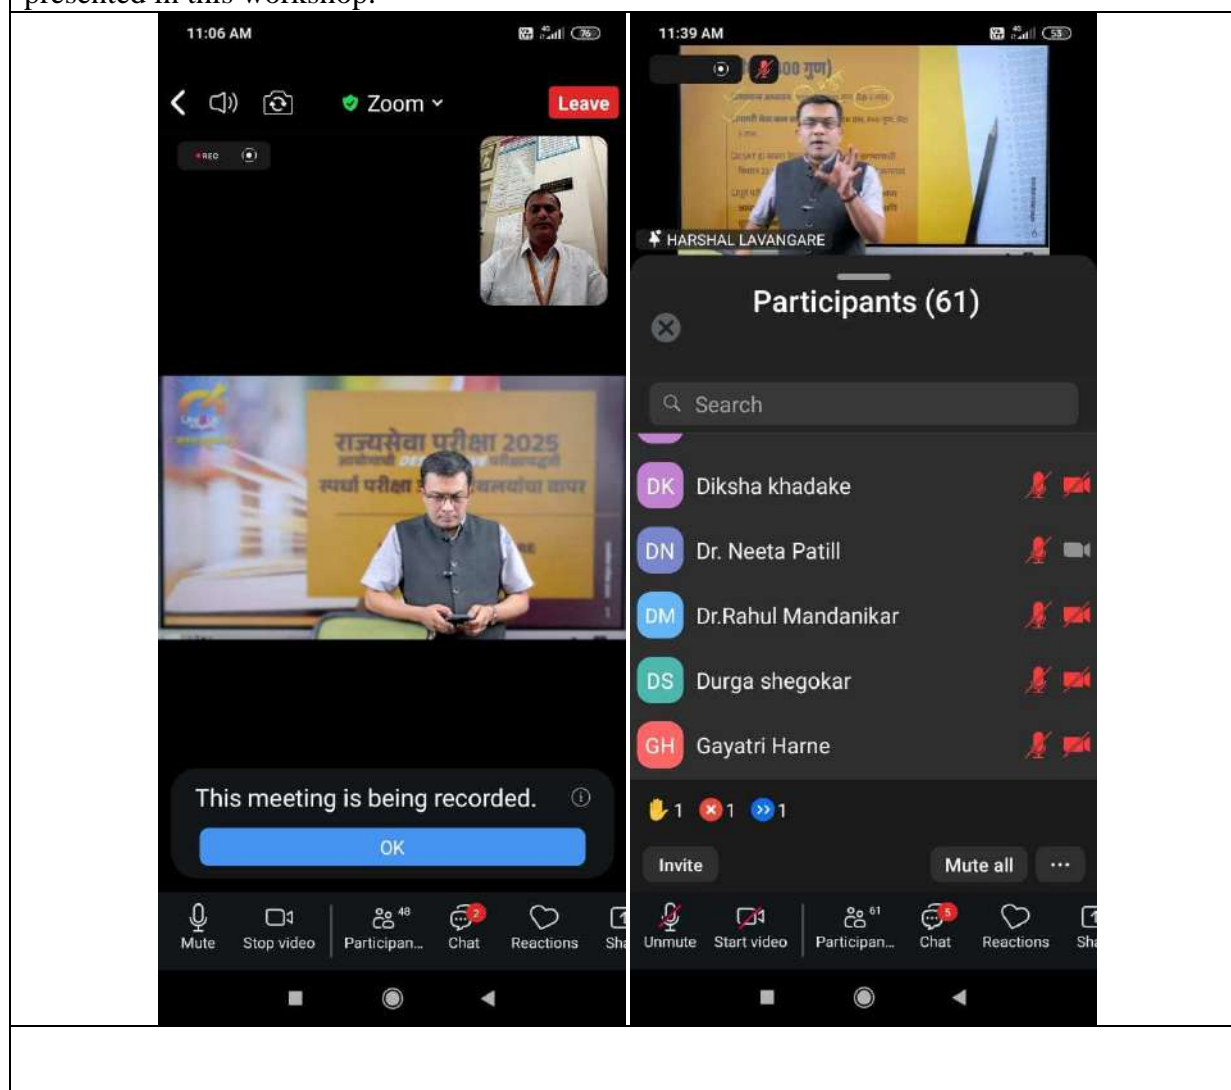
presented in this workshop.

11:06 AM

Zoom

Leave

REC

राज्यसेवा परीक्षा 2025

स्पर्धा परीक्षा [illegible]

This meeting is being recorded.

OK

Mute | Stop video | 48 Participan... | 2 Chat | Reactions | Sha

11:39 AM

HARSHAL LAVANGARE

Participants (61)

Search

DK Diksha khadake

DN Dr. Neeta Patill

DM Dr.Rahul Mandanikar

DS Durga shegokar

GH Gayatri Harne

1 1 1

Invite

Mute all

Unmute | Start video | 61 Participan... | 5 Chat | Reactions | Sha